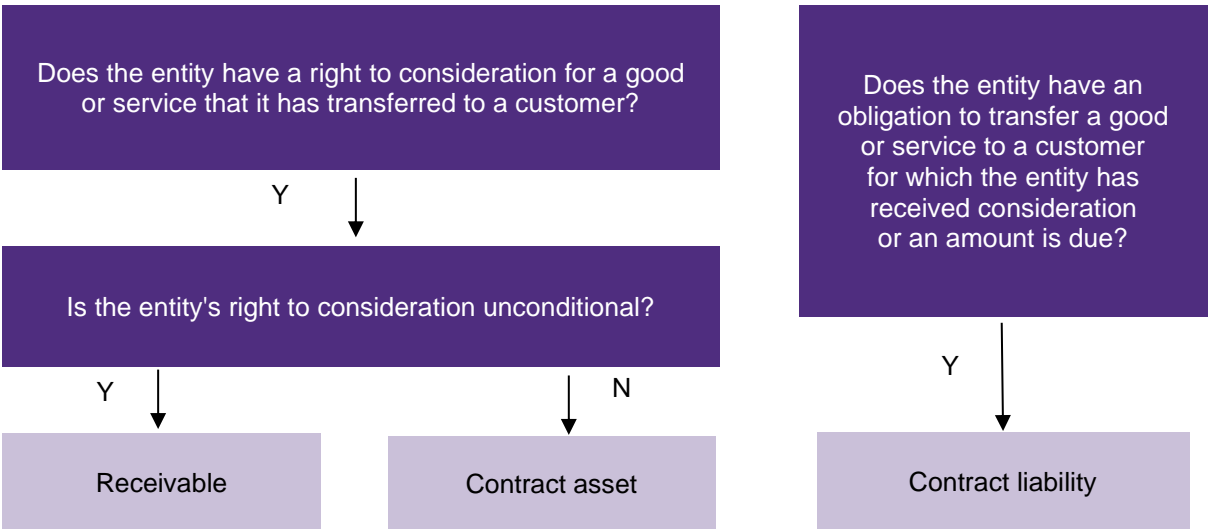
Does the entity have a right to consideration for a good or service that it has transferred to a customer?

Y

Is the entity's right to consideration unconditional?

Y

N

Receivable

Contract asset

Does the entity have an obligation to transfer a good or service to a customer for which the entity has received consideration or an amount is due?

Y

Contract liability